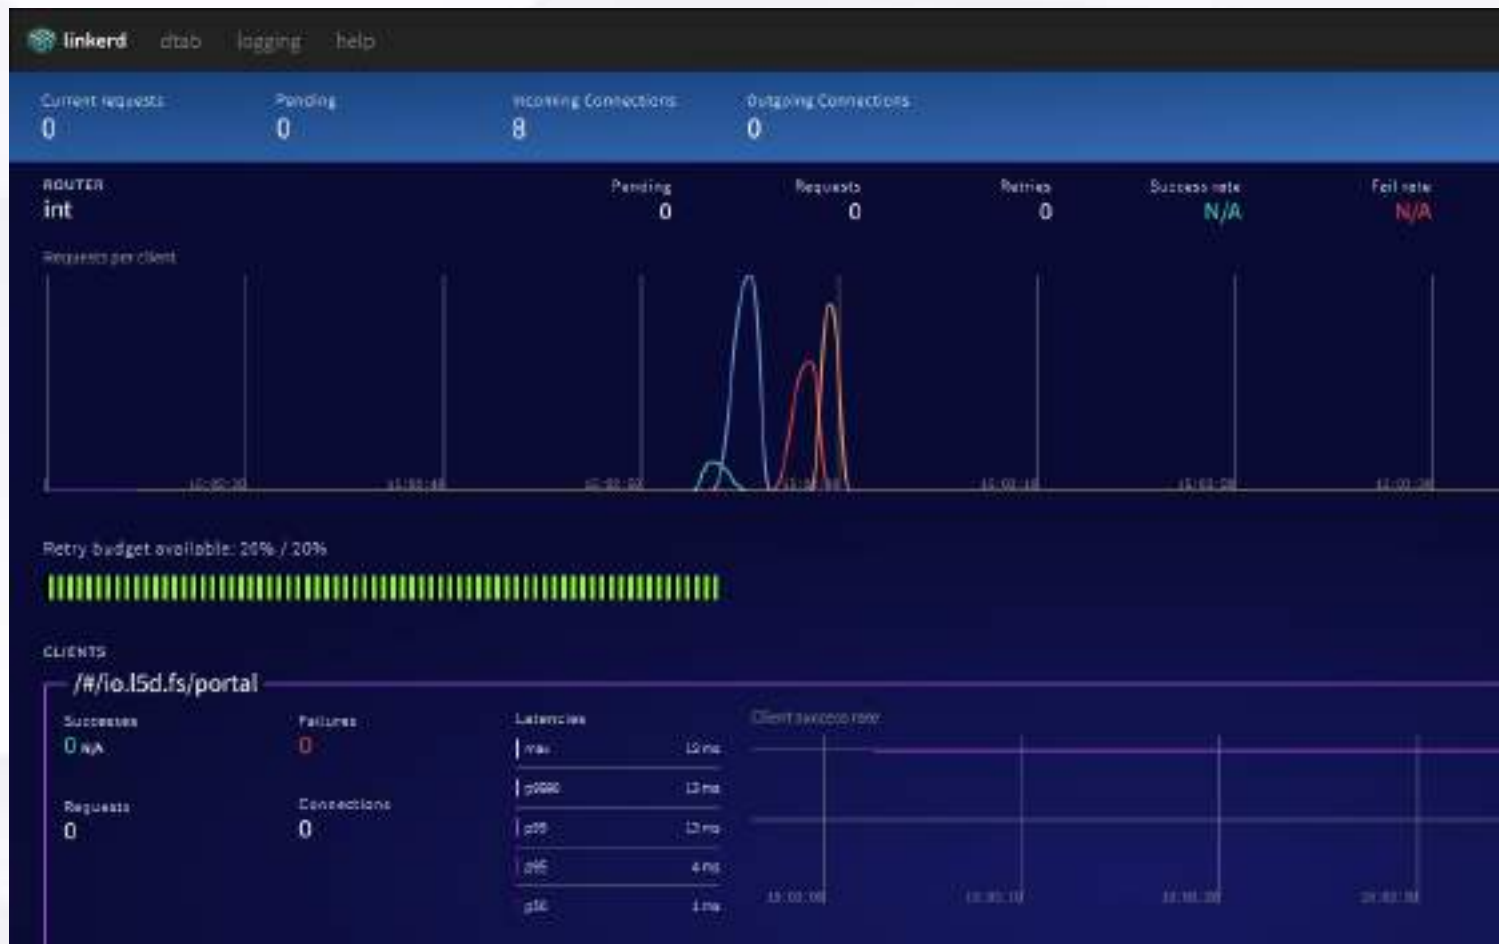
linkerd dtab logging help

Current requests
0

Pending
0

Incoming Connections
8

Outgoing Connections
0

ROUTER
int

Pending
0

Requests
0

Retries
0

Success rate
N/A

Fail rate
N/A

Requests per client

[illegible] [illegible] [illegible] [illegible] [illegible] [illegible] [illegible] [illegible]

Retry budget available: 20% / 20%

CLIENTS

/#/io.l5d.fs/portal

Successes
0 N/A

Failures
0

Requests
0

Connections
0

Latencies

max 15 ms

p9990 13 ms

p99 13 ms

p95 4 ms

p50 1 ms

Client success rate

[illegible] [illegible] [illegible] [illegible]